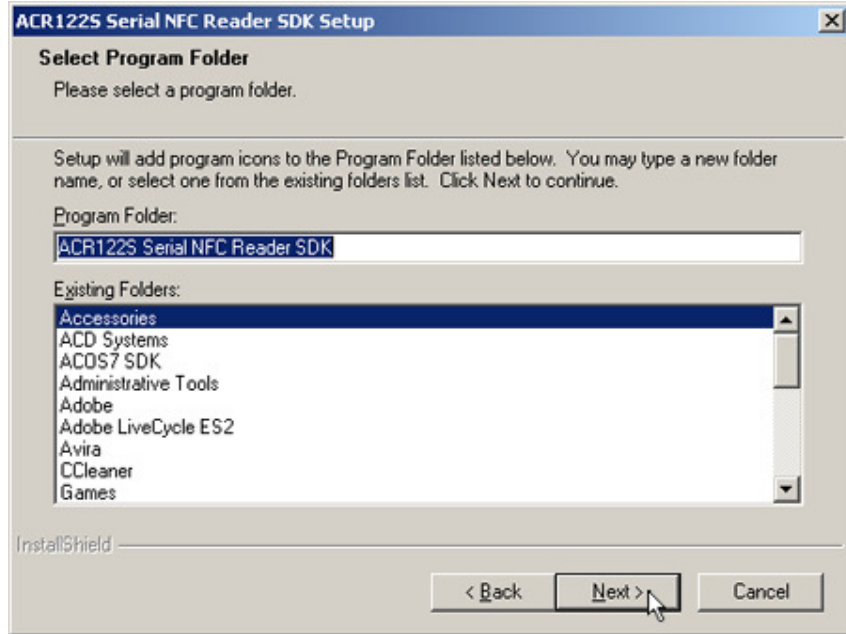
ACR122S Serial NFC Reader SDK Setup

Select Program Folder

Please select a program folder.

Setup will add program icons to the Program Folder listed below. You may type a new folder name, or select one from the existing folders list. Click Next to continue.

Program Folder:

ACR122S Serial NFC Reader SDK

Existing Folders:

Accessories
ACD Systems
ACOS7 SDK
Administrative Tools
Adobe
Adobe LiveCycle ES2
Avira
CCleaner
Games

InstallShield

< Back

Next >

Cancel